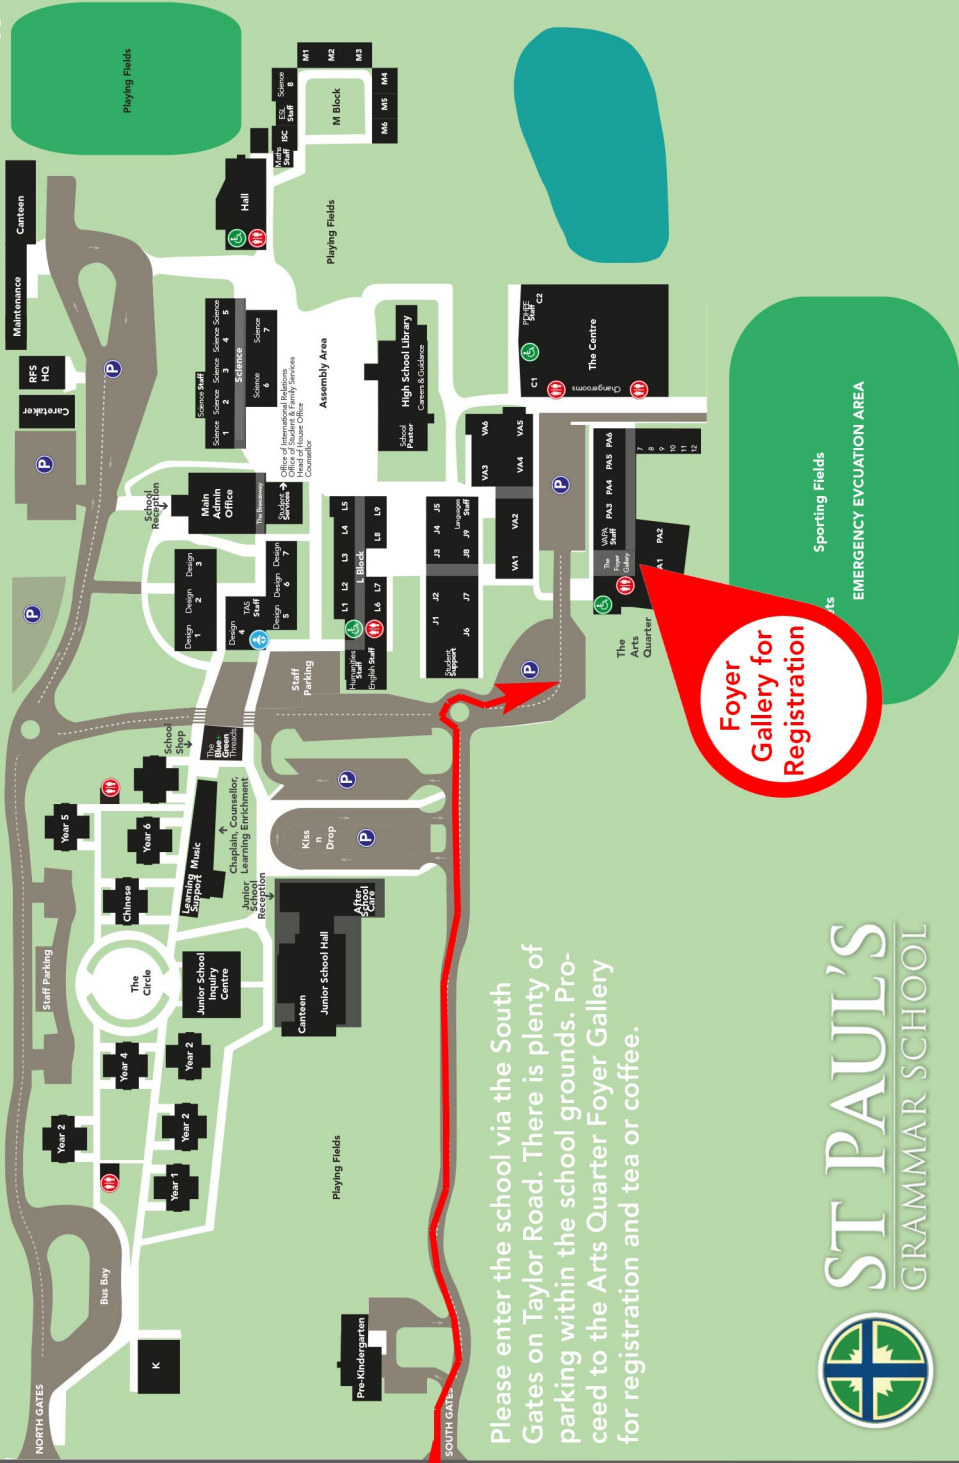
Playing Fields

M1 M2 M3 M4 M5 M6

M Block

Science 8

ESL Staff

ISC

Maths Staff

Hall

Canteen

Maintenance

RFS HQ

Caretaker

Playing Fields

Science Staff

Science 1 Science 2 Science 3 Science 4 Science 5

Science 6 Science 7

Science

Assembly Area

High School Library

Careers & Guidance

School Pastor

C1 C2

PDHPE Staff

The Centre

Changerooms

Office of International Relations
Office of Student & Family Services
Head of House Office
Counsellor

Student Services

The Breakaway

School Reception

Main Admin Office

Design 1 Design 2 Design 3 Design 4 Design 5 Design 6 Design 7

TAS Staff

L5 L4 L3 L2 L1 L9 L8 L7 L6

L Block

Humanities Staff

English Staff

J5 J4 J3 J2 J1 J9 J8 J7 J6

Languages Staff

Student Support

VA6 VA5 VA4 VA3 VA2 VA1

PA6 PA5 PA4 PA3

VAPA Staff

The Foyer Gallery

PA2 PA1

7 8 9 10 11 12

The Arts Quarter

Sporting Fields

EMERGENCY EVCUATION AREA

Foyer Gallery for Registration

Staff Parking

School Shop

The Blue + Green Threads

Chaplain, Counsellor, Learning Enrichment

Music

Learning Support

Junior School Reception

Kiss n Drop

After School Care

Canteen

Junior School Hall

Year 5 Year 6

Chinese

Staff Parking

The Circle

Junior School Inquiry Centre

Year 4 Year 2 Year 2 Year 2 Year 1

Playing Fields

Bus Bay

K

Pre-Kindergarten

NORTH GATES

SOUTH GATES

Please enter the school via the South Gates on Taylor Road. There is plenty of parking within the school grounds. Proceed to the Arts Quarter Foyer Gallery for registration and tea or coffee.

ST PAUL'S GRAMMAR SCHOOL